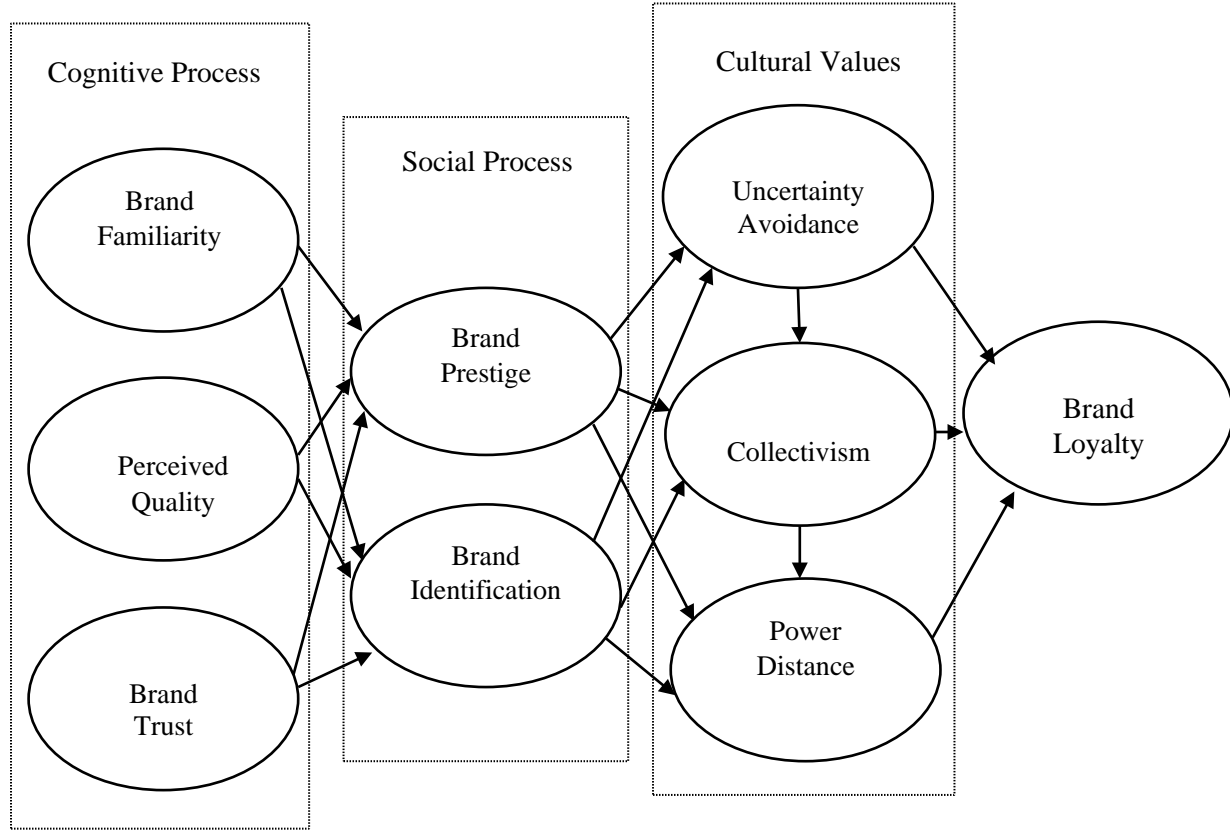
Cognitive Process

Brand Familiarity

Perceived Quality

Brand Trust

Social Process

Brand Prestige

Brand Identification

Cultural Values

Uncertainty Avoidance

Collectivism

Power Distance

Brand Loyalty